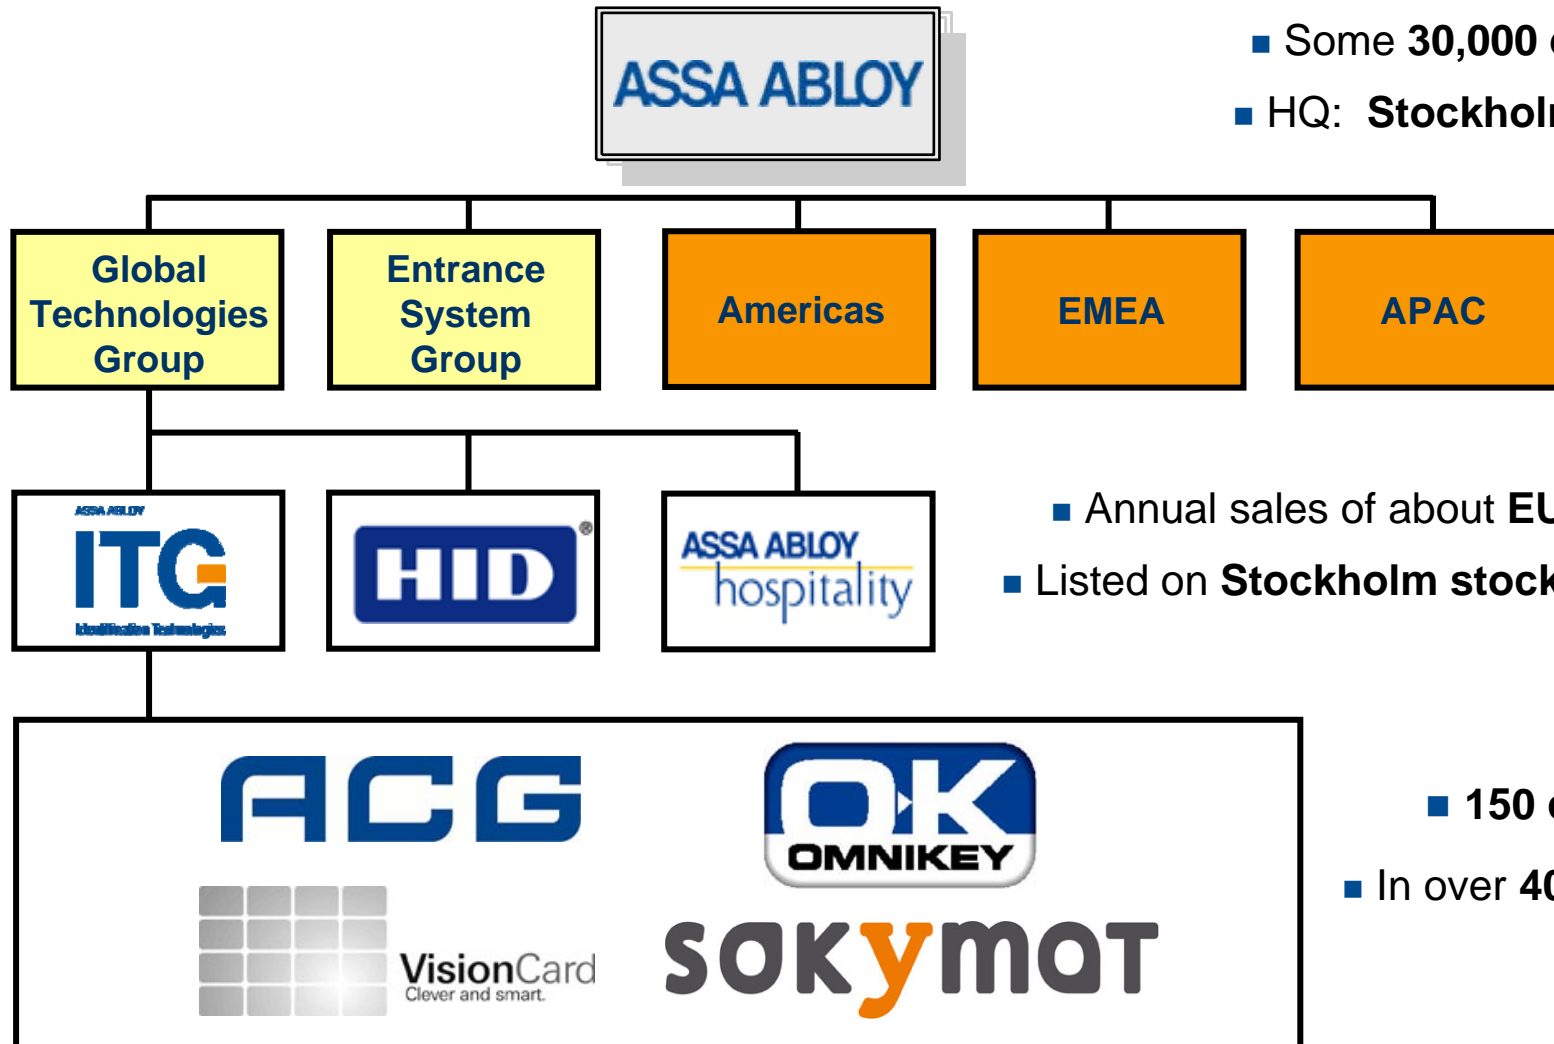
ASSA ABLOY

Some **30,000** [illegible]

HQ: **Stockhol**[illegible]

Global Technologies Group

Entrance System Group

Americas

EMEA

APAC

ASSA ABLOY
ITG
Identification Technologies

HID

ASSA ABLOY hospitality

Annual sales of about **EU**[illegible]

Listed on **Stockholm stock**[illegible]

ACG

OK OMNIKEY

VisionCard
Clever and smart.

sokymat

**150** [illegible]

In over **4**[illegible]